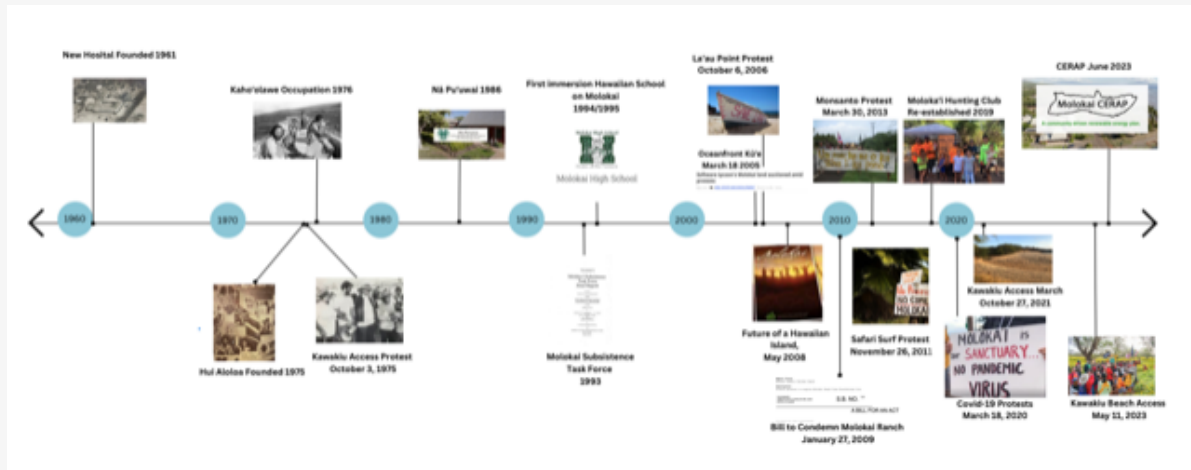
New Hosital Founded 1961

Kaho'olawe Occupation 1976

Nā Pu'uwai 1986

First Immersion Hawaiian School on Molokai 1994/1995

Molokai High School

La'au Point Protest October 6, 2006

Oceanfront Kū'e March 18 2005

Monsanto Protest March 30, 2013

Moloka'i Hunting Club Re-established 2019

CERAP June 2023

Molokai CERAP

1960

1970

1980

1990

2000

2010

2020

Hui Aloloa Founded 1975

Kawaklu Access Protest October 3, 1975

Molokai Subsistence Task Force 1993

Future of a Hawaiian Island, May 2008

Bill to Condemn Molokai Ranch January 27, 2009

Safari Surf Protest November 26, 2011

NO COME MOLOKAI

Kawakiu Access March October 27, 2021

MOLOKAI IS SANCTUARY... NO PANDEMIC VIRUS

Covid-19 Protests March 18, 2020

Kawakiu Beach Access May 11, 2023